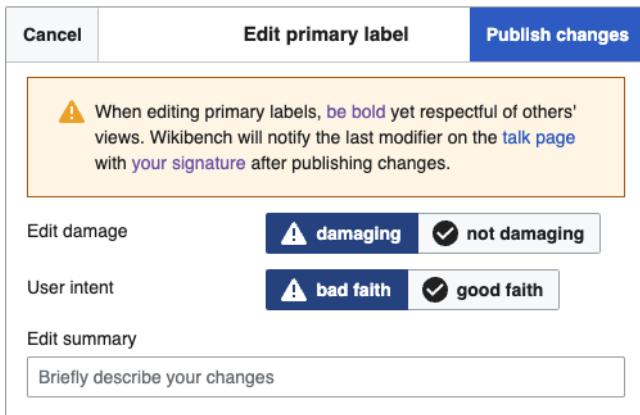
Cancel

Edit primary label

Publish changes

When editing primary labels, be bold yet respectful of others' views. Wikibench will notify the last modifier on the talk page with your signature after publishing changes.

Edit damage

damaging

not damaging

User intent

bad faith

good faith

Edit summary

Briefly describe your changes